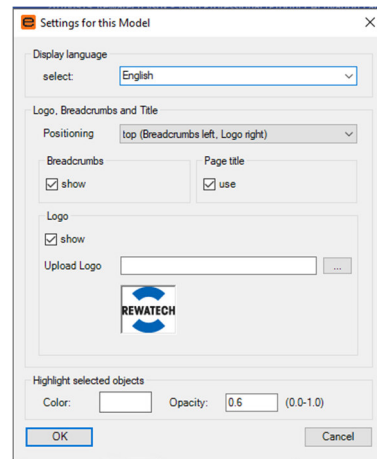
Settings for this Model

Display language

select: English

Logo, Breadcrumbs and Title

Positioning top (Breadcrumbs left, Logo right)

Breadcrumbs

show

Page title

use

Logo

show

Upload Logo ...

REWATECH

Highlight selected objects

Color: Opacity: 0.6 (0.0-1.0)

OK Cancel